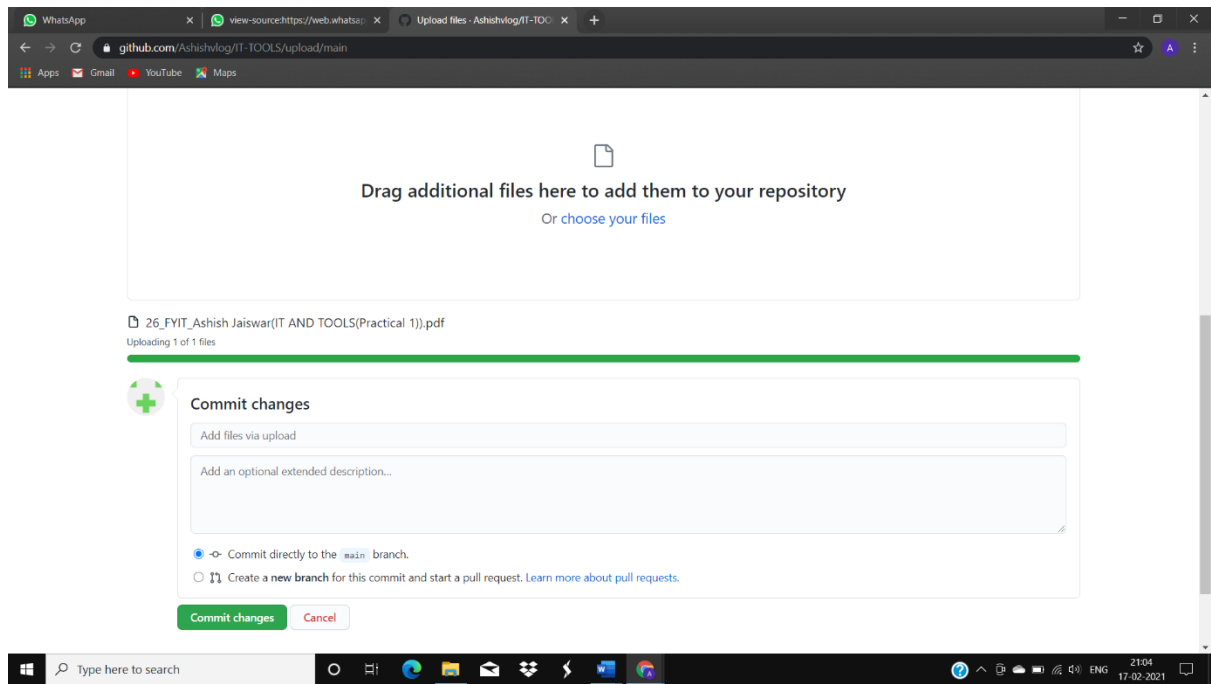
WhatsApp × view-source:https://web.whatsap × Upload files · Ashishvlog/IT-TOO ×

github.com/Ashishvlog/IT-TOOLS/upload/main

Apps Gmail YouTube Maps

Drag additional files here to add them to your repository

Or choose your files

26_FYIT_Ashish Jaiswar(IT AND TOOLS(Practical 1)).pdf

Uploading 1 of 1 files

Commit changes

Add files via upload

Add an optional extended description...

Commit directly to the main branch.

Create a new branch for this commit and start a pull request. Learn more about pull requests.

Commit changes Cancel

Type here to search

ENG 21:04 17-02-2021